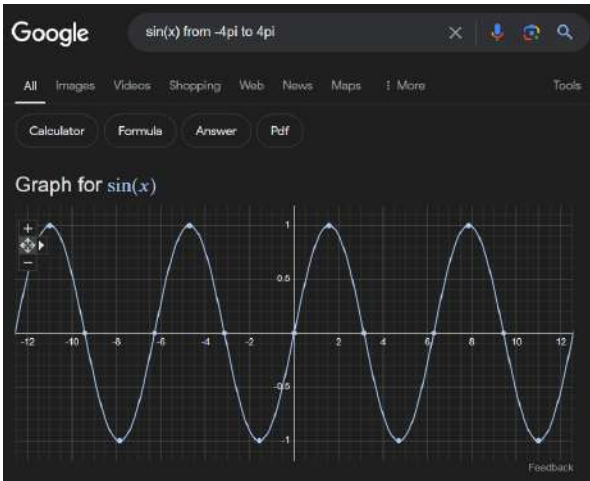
Google

sin(x) from -4pi to 4pi

All Images Videos Shopping Web News Maps ⋮ More Tools

Calculator Formula Answer Pdf

Graph for $\sin(x)$

+
−

1

0.5

-12 -10 -8 -6 -4 -2 2 4 6 8 10 12

-0.5

-1

Feedback